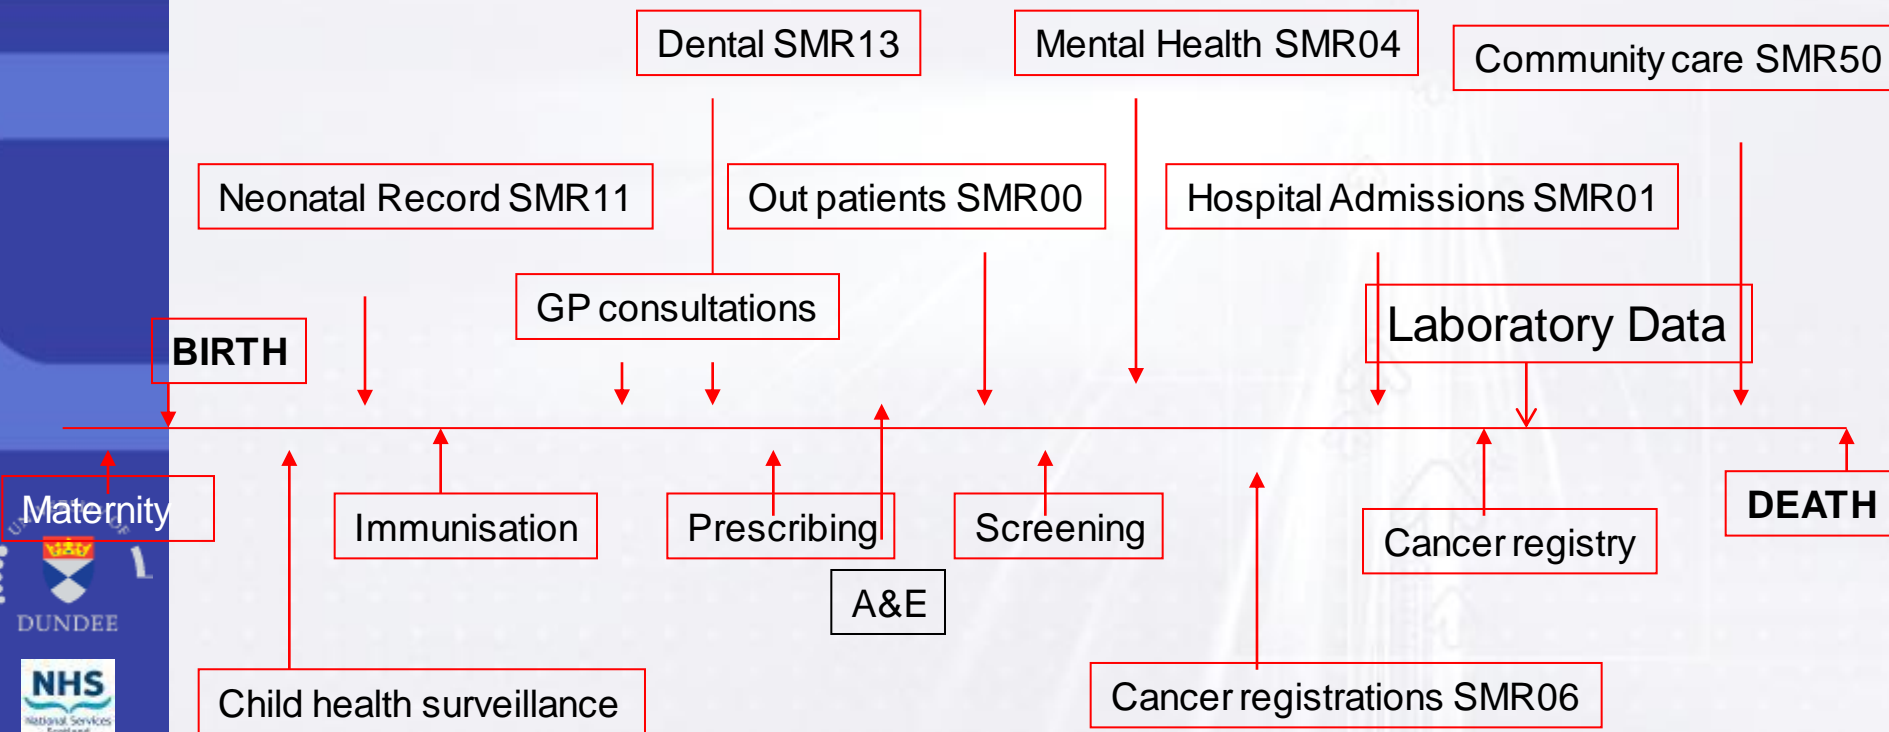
Dental SMR13

Mental Health SMR04

Community care SMR50

Neonatal Record SMR11

Out patients SMR00

Hospital Admissions SMR01

GP consultations

Laboratory Data

BIRTH

Maternity

Immunisation

Prescribing

Screening

Cancer registry

DEATH

A&E

DUNDEE

NHS National Services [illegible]

Child health surveillance

Cancer registrations SMR06